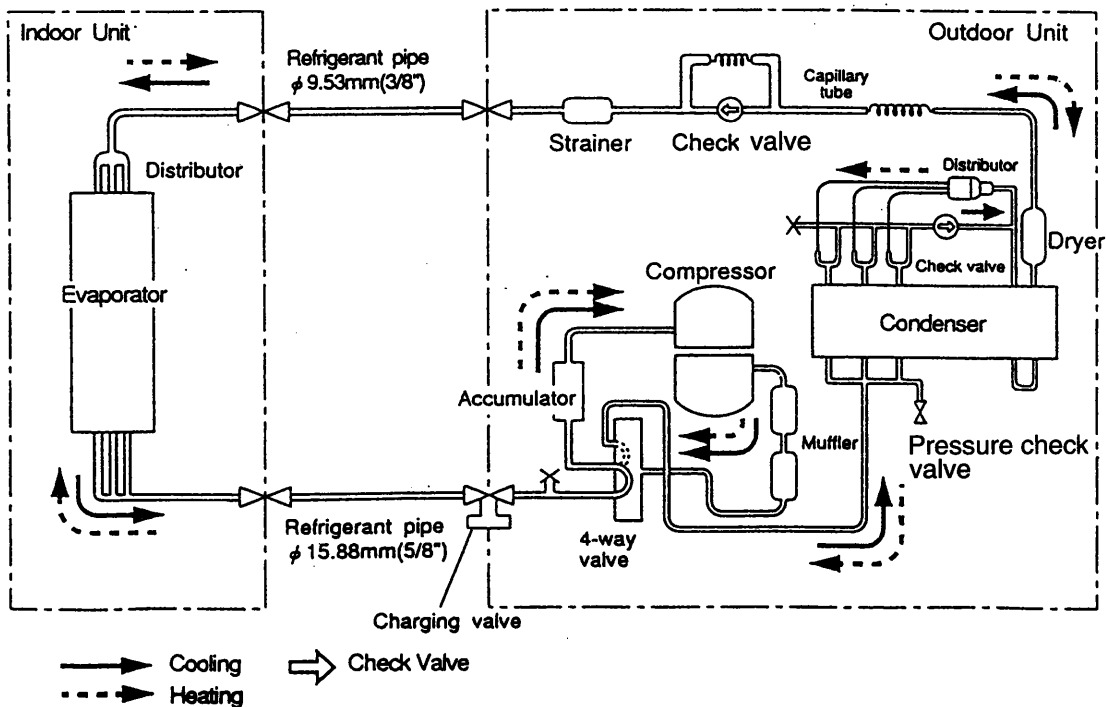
Indoor Unit

Refrigerant pipe
$\phi$ 9.53mm(3/8")

Outdoor Unit

Capillary tube

Strainer

Check valve

Distributor

Distributor

Dryer

Check valve

Evaporator

Compressor

Condenser

Accumulator

Muffler

Pressure check valve

Refrigerant pipe
$\phi$ 15.88mm(5/8")

4-way valve

Charging valve

Cooling

Check Valve

Heating